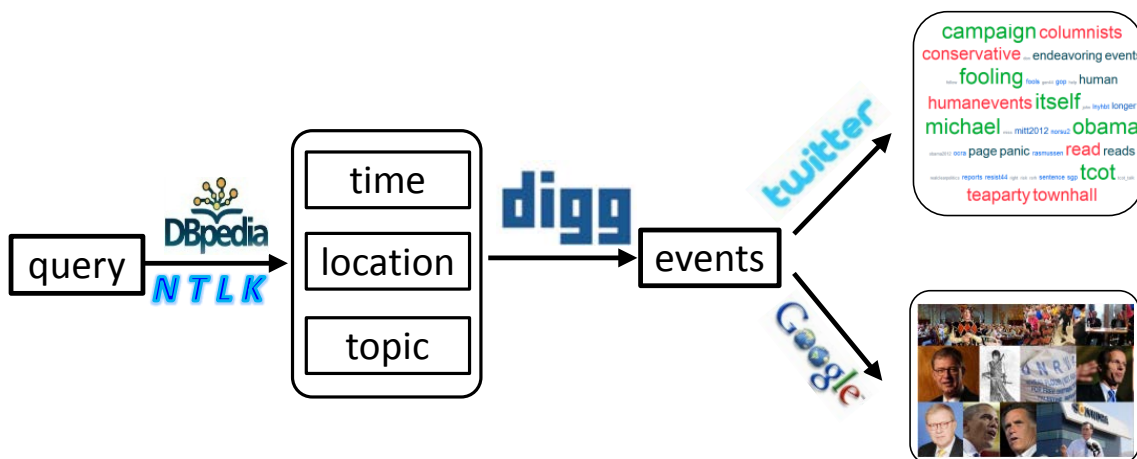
query

DBpedia

NTLK

time

location

topic

digg

events

twitter

Google

campaign columnists
conservative endeavoring events
fooling human
humanevents itself longer
michael mitt2012 obama
page panic read reads
tcot
teaparty townhall